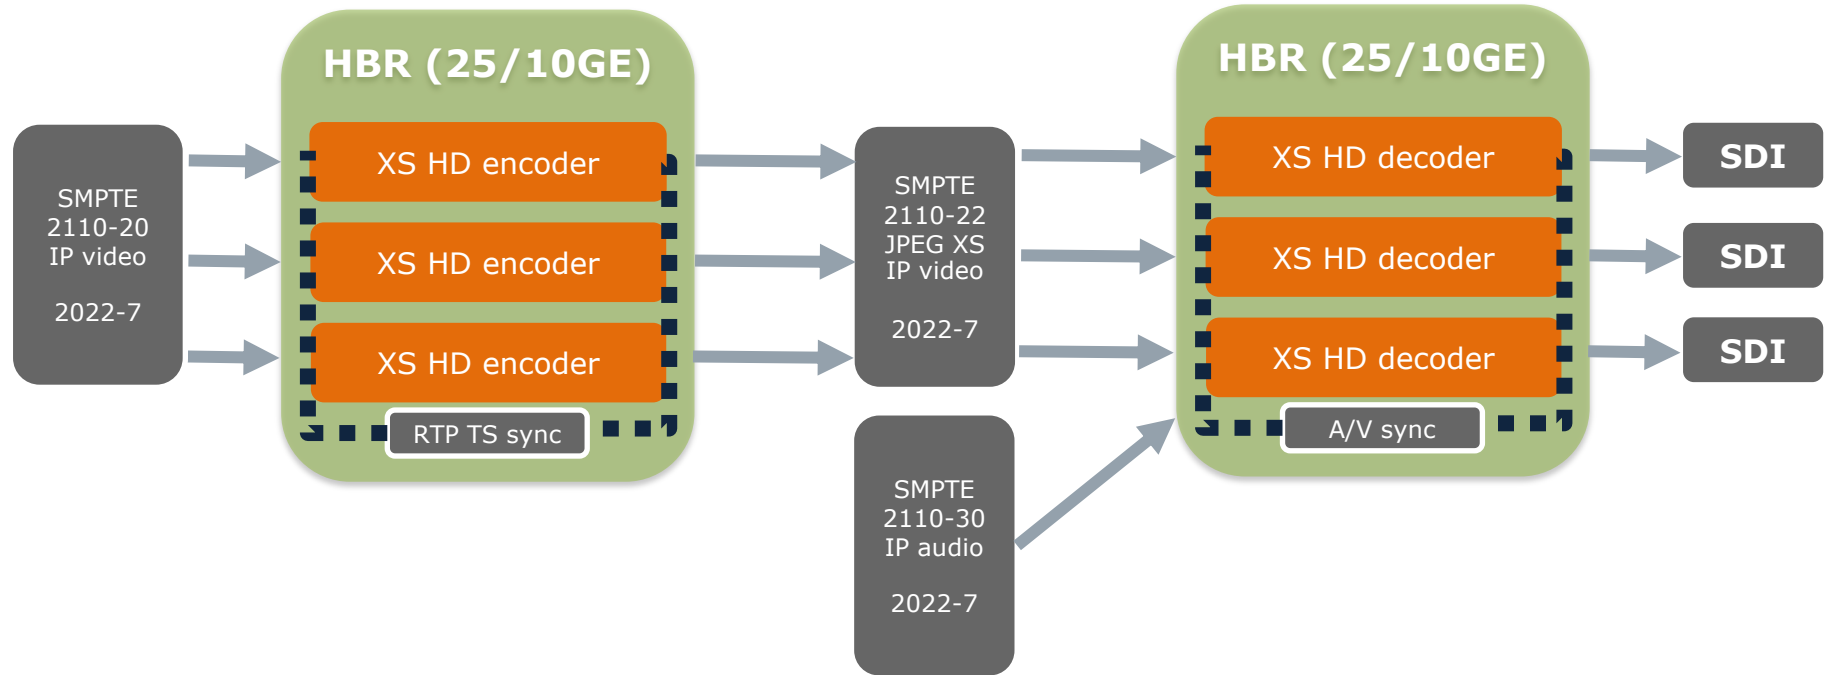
SMPTE 2110-20 IP video

2022-7

HBR (25/10GE)

XS HD encoder

XS HD encoder

XS HD encoder

RTP TS sync

SMPTE 2110-22 JPEG XS IP video

2022-7

SMPTE 2110-30 IP audio

2022-7

HBR (25/10GE)

XS HD decoder

XS HD decoder

XS HD decoder

A/V sync

SDI

SDI

SDI